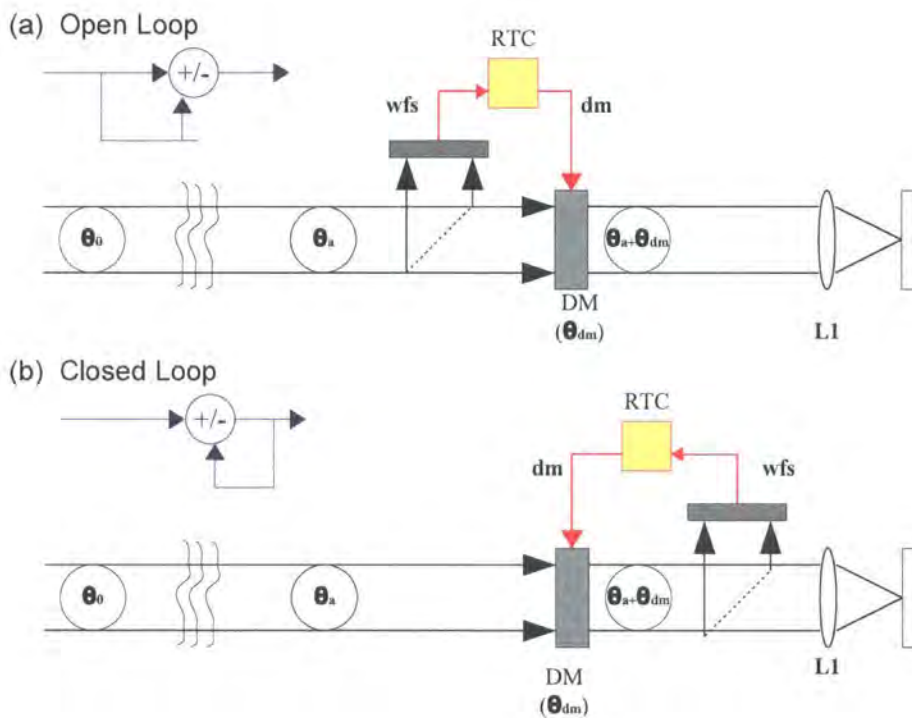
(a) Open Loop

+/-

RTC

wfs

dm

$\theta_0$

$\theta_a$

$\theta_a+\theta_{dm}$

DM

($\theta_{dm}$)

L1

(b) Closed Loop

+/-

RTC

dm

wfs

$\theta_0$

$\theta_a$

$\theta_a+\theta_{dm}$

DM

($\theta_{dm}$)

L1